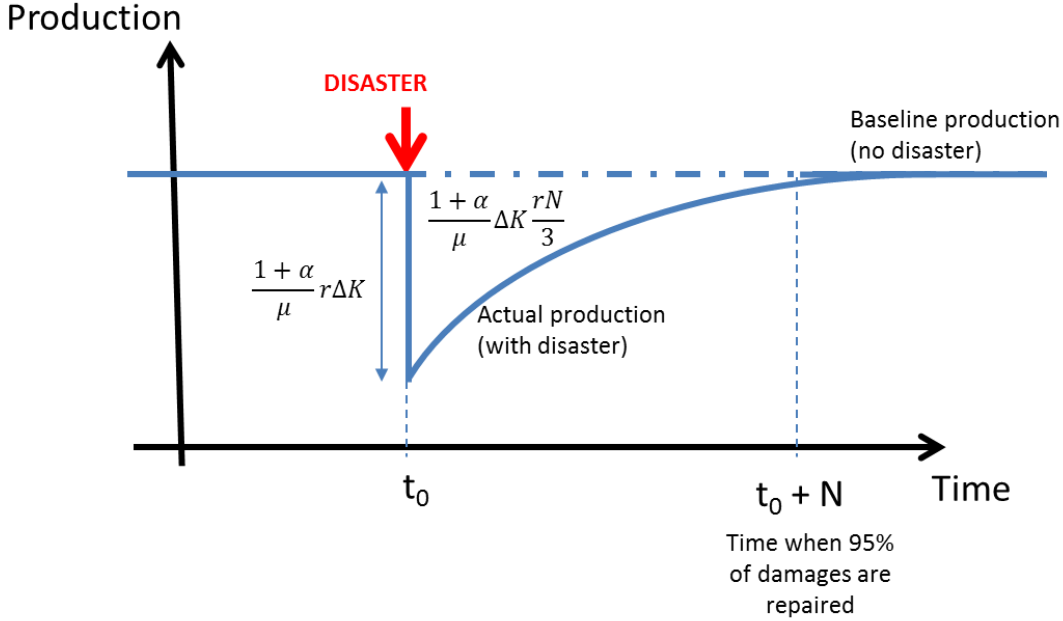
Production

DISASTER

Baseline production (no disaster)

$\frac{1+\alpha}{\mu}\Delta K\frac{rN}{3}$

$\frac{1+\alpha}{\mu}r\Delta K$

Actual production (with disaster)

$t_0$

$t_0 + N$

Time

Time when 95% of damages are repaired